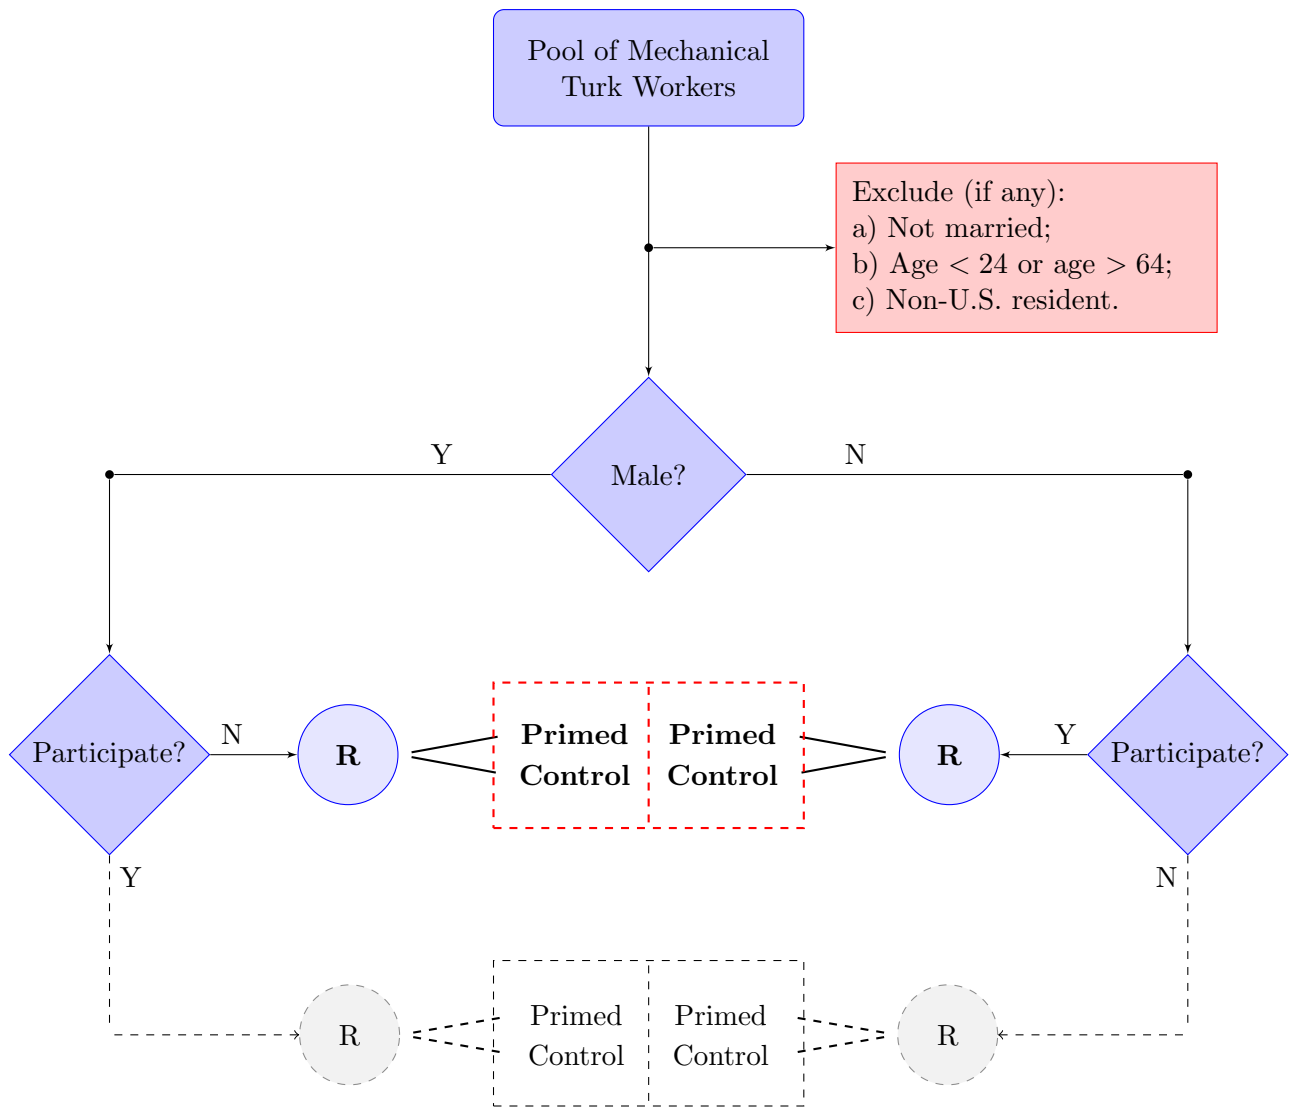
Pool of Mechanical Turk Workers

Exclude (if any):
a) Not married;
b) Age $<24$ or age $>64$;
c) Non-U.S. resident.

Y

Male?

N

Participate?

N

**R**

**Primed**
**Control**

**Primed**
**Control**

**R**

Y

Participate?

Y

N

R

Primed
Control

Primed
Control

R